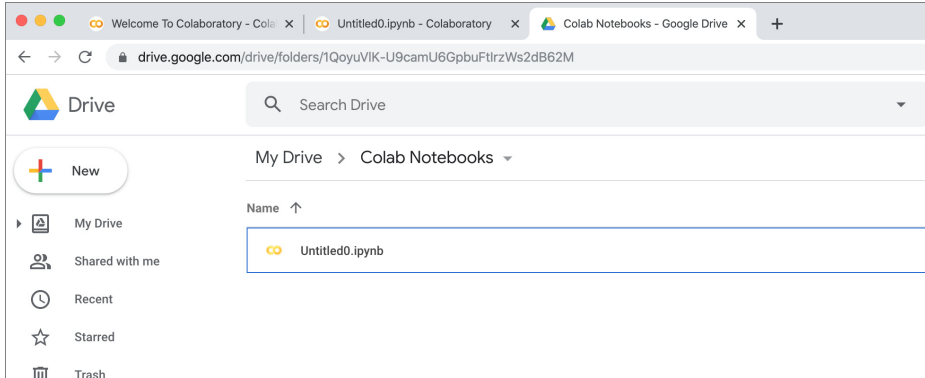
Welcome To Colaboratory - Cola ×
Untitled0.ipynb - Colaboratory ×
Colab Notebooks - Google Drive ×
+

drive.google.com/drive/folders/1QoyuVlK-U9camU6GpbuFtlrzWs2dB62M

Drive

Search Drive

New

My Drive

Shared with me

Recent

Starred

Trash

My Drive > Colab Notebooks

Name ↑

Untitled0.ipynb